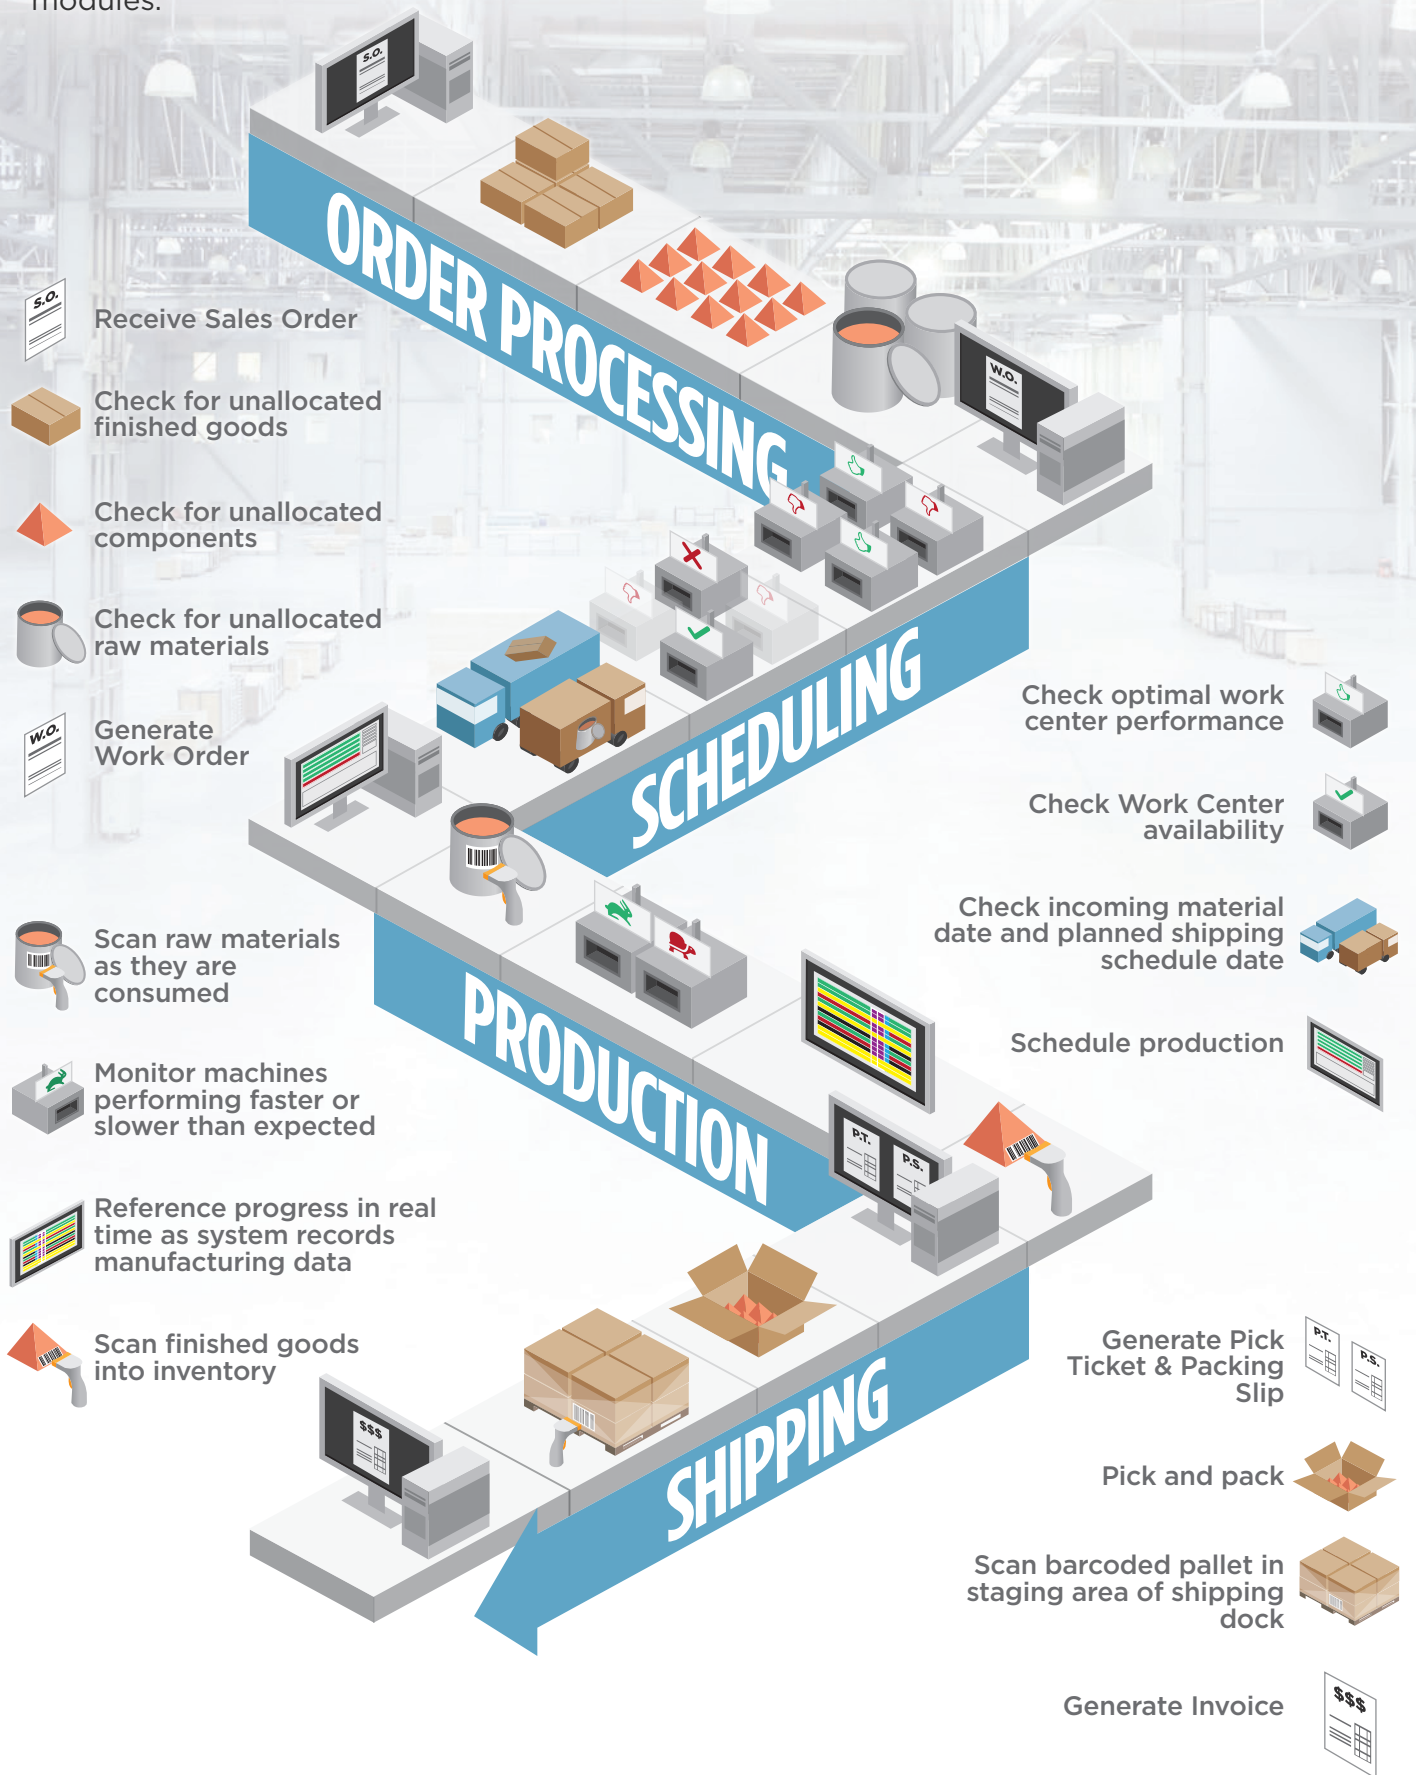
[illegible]

S.O.

ORDER PROCESSING

W.O.

SCHEDULING

PRODUCTION

P.T.

P.S.

SHIPPING

$$$

S.O.

Receive Sales Order

Check for unallocated finished goods

Check for unallocated components

Check for unallocated raw materials

W.O.

Generate Work Order

Scan raw materials as they are consumed

Monitor machines performing faster or slower than expected

Reference progress in real time as system records manufacturing data

Scan finished goods into inventory

Check optimal work center performance

Check Work Center availability

Check incoming material date and planned shipping schedule date

Schedule production

Generate Pick Ticket & Packing Slip

P.T.

P.S.

Pick and pack

Scan barcoded pallet in staging area of shipping dock

Generate Invoice

$$$